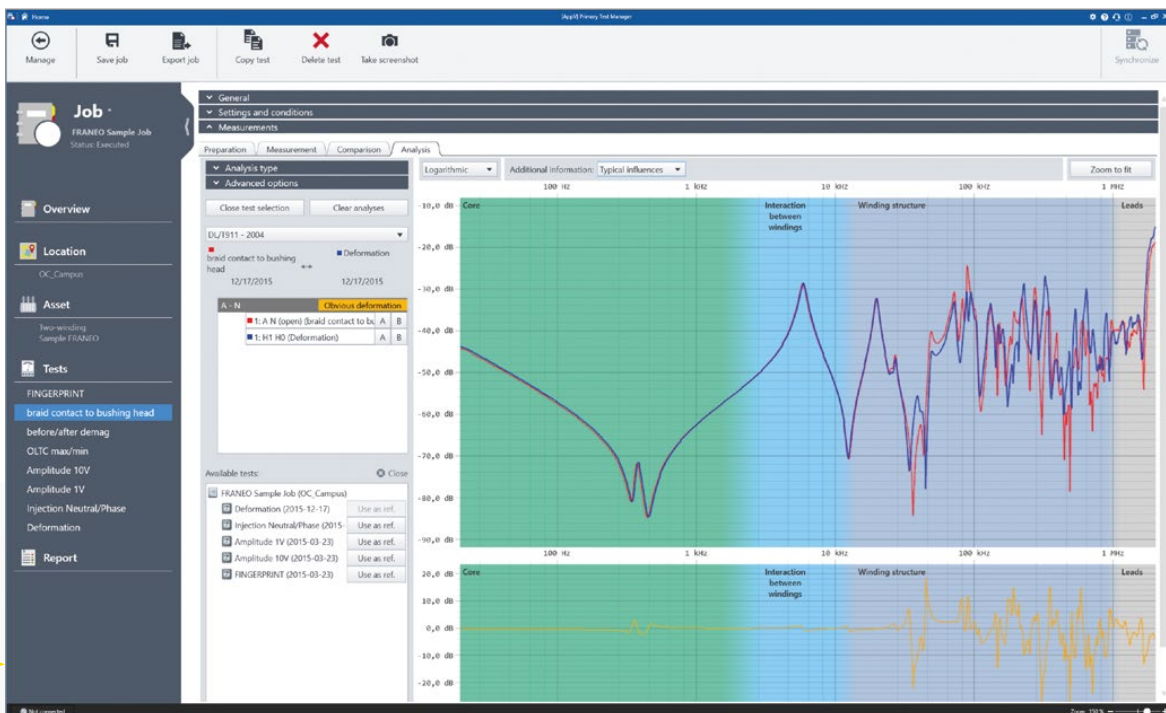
Home

[AppX] Primary Test Manager

Manage | Save job | Export job | Copy test | Delete test | Take screenshot | Synchronize

Job ·
FRANEO Sample Job
Status: Executed

Overview

Location
OC_Campus

Asset
Two-winding
Sample FRANEO

Tests
FINGERPRINT
braid contact to bushing head
before/after demag
OLTC max/min
Amplitude 10V
Amplitude 1V
Injection Neutral/Phase
Deformation

Report

General
Settings and conditions
Measurements

Preparation | Measurement | Comparison | Analysis

Analysis type
Advanced options

Close test selection | Clear analyses

DL/T911 - 2004

braid contact to bushing head ↔ Deformation
12/17/2015 12/17/2015

| A - N | Obvious deformation | |
|---|---|---|
| 1: A N (open) (braid contact to bu | A | B |
| 1: H1 H0 (Deformation) | A | B |

Available tests: Close
FRANEO Sample Job (OC_Campus)
Deformation (2015-12-17) Use as ref.
Injection Neutral/Phase (2015- Use as ref.
Amplitude 1V (2015-03-23) Use as ref.
Amplitude 10V (2015-03-23) Use as ref.
FINGERPRINT (2015-03-23) Use as ref.

Logarithmic | Additional information: Typical influences | Zoom to fit

100 Hz 1 kHz 10 kHz 100 kHz 1 MHz

-10,0 dB -20,0 dB -30,0 dB -40,0 dB -50,0 dB -60,0 dB -70,0 dB -80,0 dB -90,0 dB

Core | Interaction between windings | Winding structure | Leads

100 Hz 1 kHz 10 kHz 100 kHz 1 MHz

20,0 dB 10,0 dB 0,0 dB -10,0 dB -20,0 dB

Core | Interaction between windings | Winding structure | Leads

Not connected
Zoom 150 %